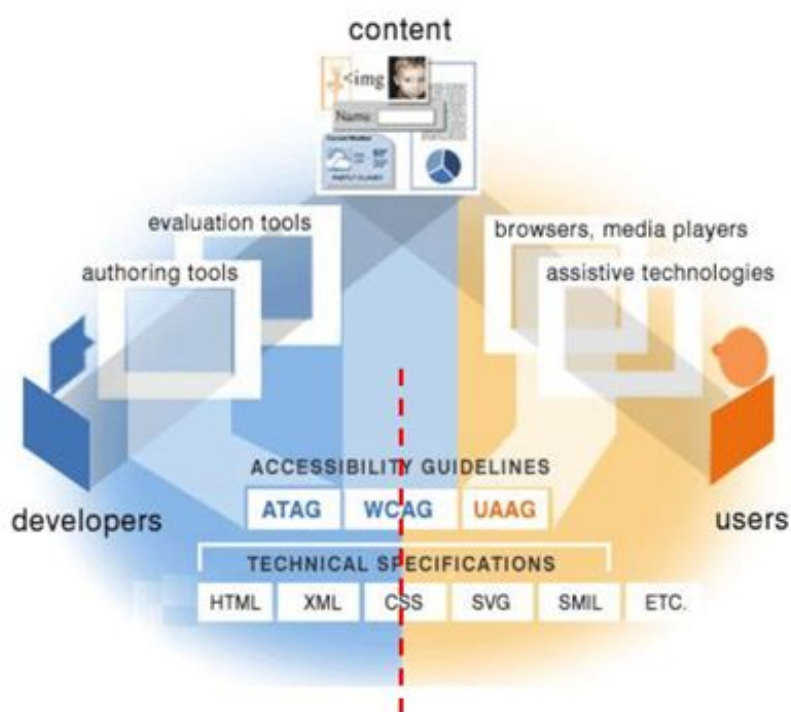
content

<img

Name:

evaluation tools

authoring tools

browsers, media players

assistive technologies

developers

users

ACCESSIBILITY GUIDELINES

ATAG WCAG UAAG

TECHNICAL SPECIFICATIONS

HTML XML CSS SVG SMIL ETC.